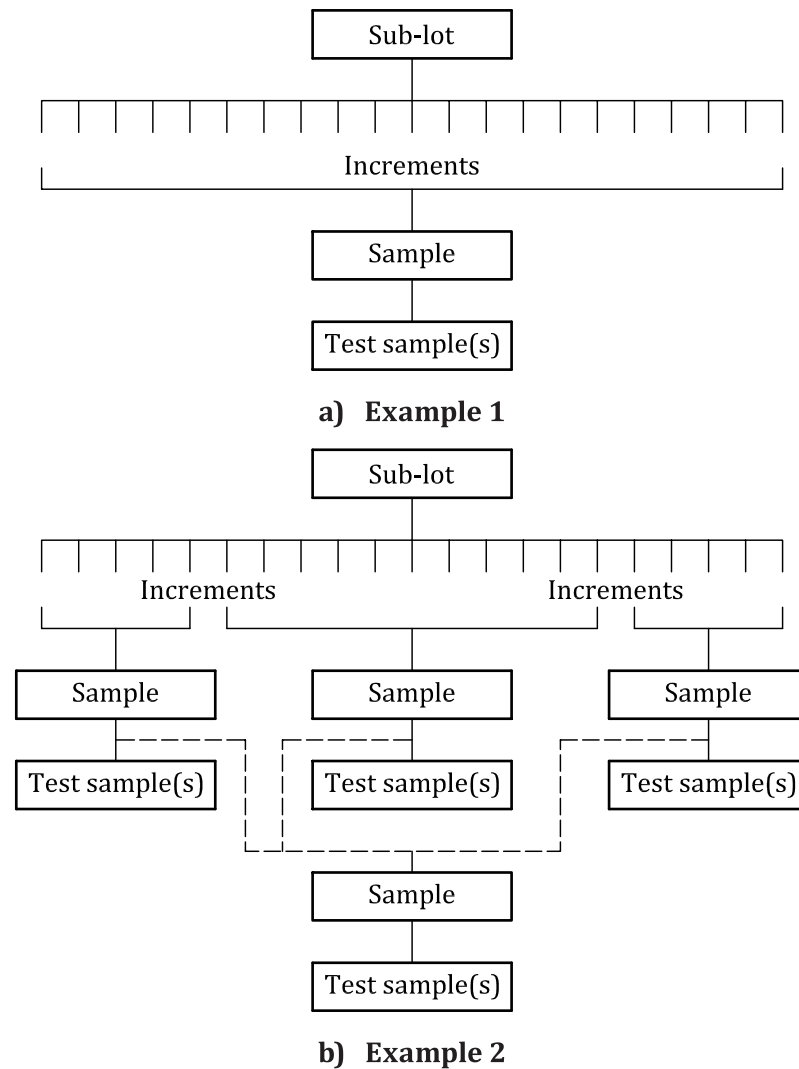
Sub-lot

Increments

Sample

Test sample(s)

a) Example 1

Sub-lot

Increments

Increments

Sample

Sample

Sample

Test sample(s)

Test sample(s)

Test sample(s)

Sample

Test sample(s)

b) Example 2